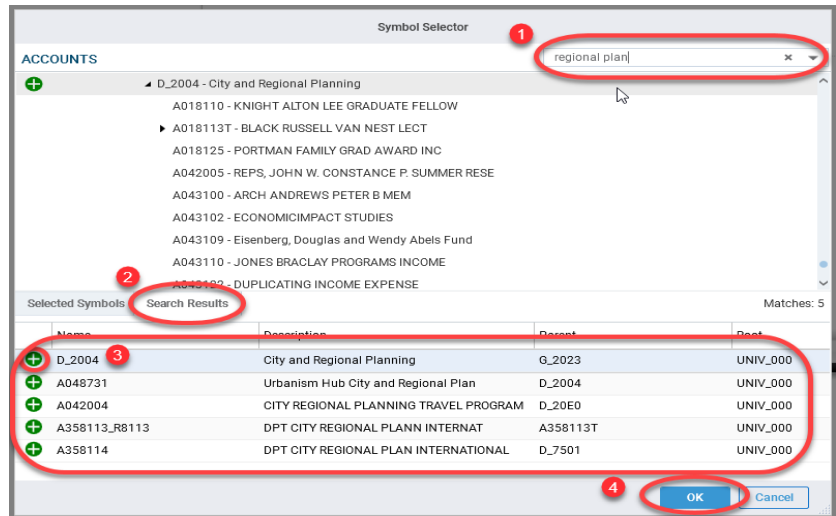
Symbol Selector

ACCOUNTS

1

regional plan

D_2004 - City and Regional Planning

A018110 - KNIGHT ALTON LEE GRADUATE FELLOW

A018113T - BLACK RUSSELL VAN NEST LECT

A018125 - PORTMAN FAMILY GRAD AWARD INC

A042005 - REPS, JOHN W. CONSTANCE P. SUMMER RESE

A043100 - ARCH ANDREWS PETER B MEM

A043102 - ECONOMICIMPACT STUDIES

A043109 - Eisenberg, Douglas and Wendy Abels Fund

A043110 - JONES BRACLAY PROGRAMS INCOME

A043182 - DUPLICATING INCOME EXPENSE

2

Selected Symbols | Search Results

Matches: 5

3

| Name | Description | Parent | Root |
|---|---|---|---|
| D_2004 | City and Regional Planning | G_2023 | UNIV_000 |
| A048731 | Urbanism Hub City and Regional Plan | D_2004 | UNIV_000 |
| A042004 | CITY REGIONAL PLANNING TRAVEL PROGRAM | D_20E0 | UNIV_000 |
| A358113_R8113 | DPT CITY REGIONAL PLANN INTERNAT | A358113T | UNIV_000 |
| A358114 | DPT CITY REGIONAL PLAN INTERNATIONAL | D_7501 | UNIV_000 |

4

OK

Cancel